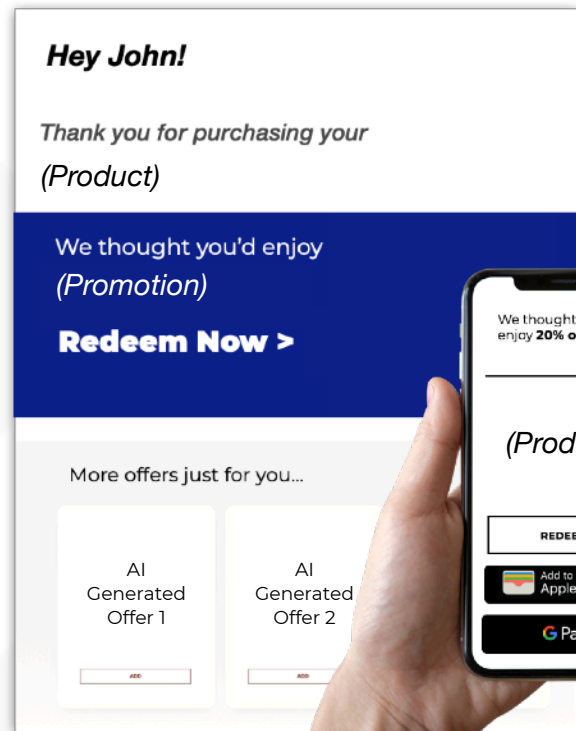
Hey John!

Thank you for purchasing your

(Product)

We thought you'd enjoy

(Promotion)

Redeem Now >

More offers just for you...

AI Generated Offer 1

ADD

AI Generated Offer 2

ADD

We thought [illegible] enjoy 20% o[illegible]

(Prod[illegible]

REDEE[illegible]

Add to Apple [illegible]

G Pa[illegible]